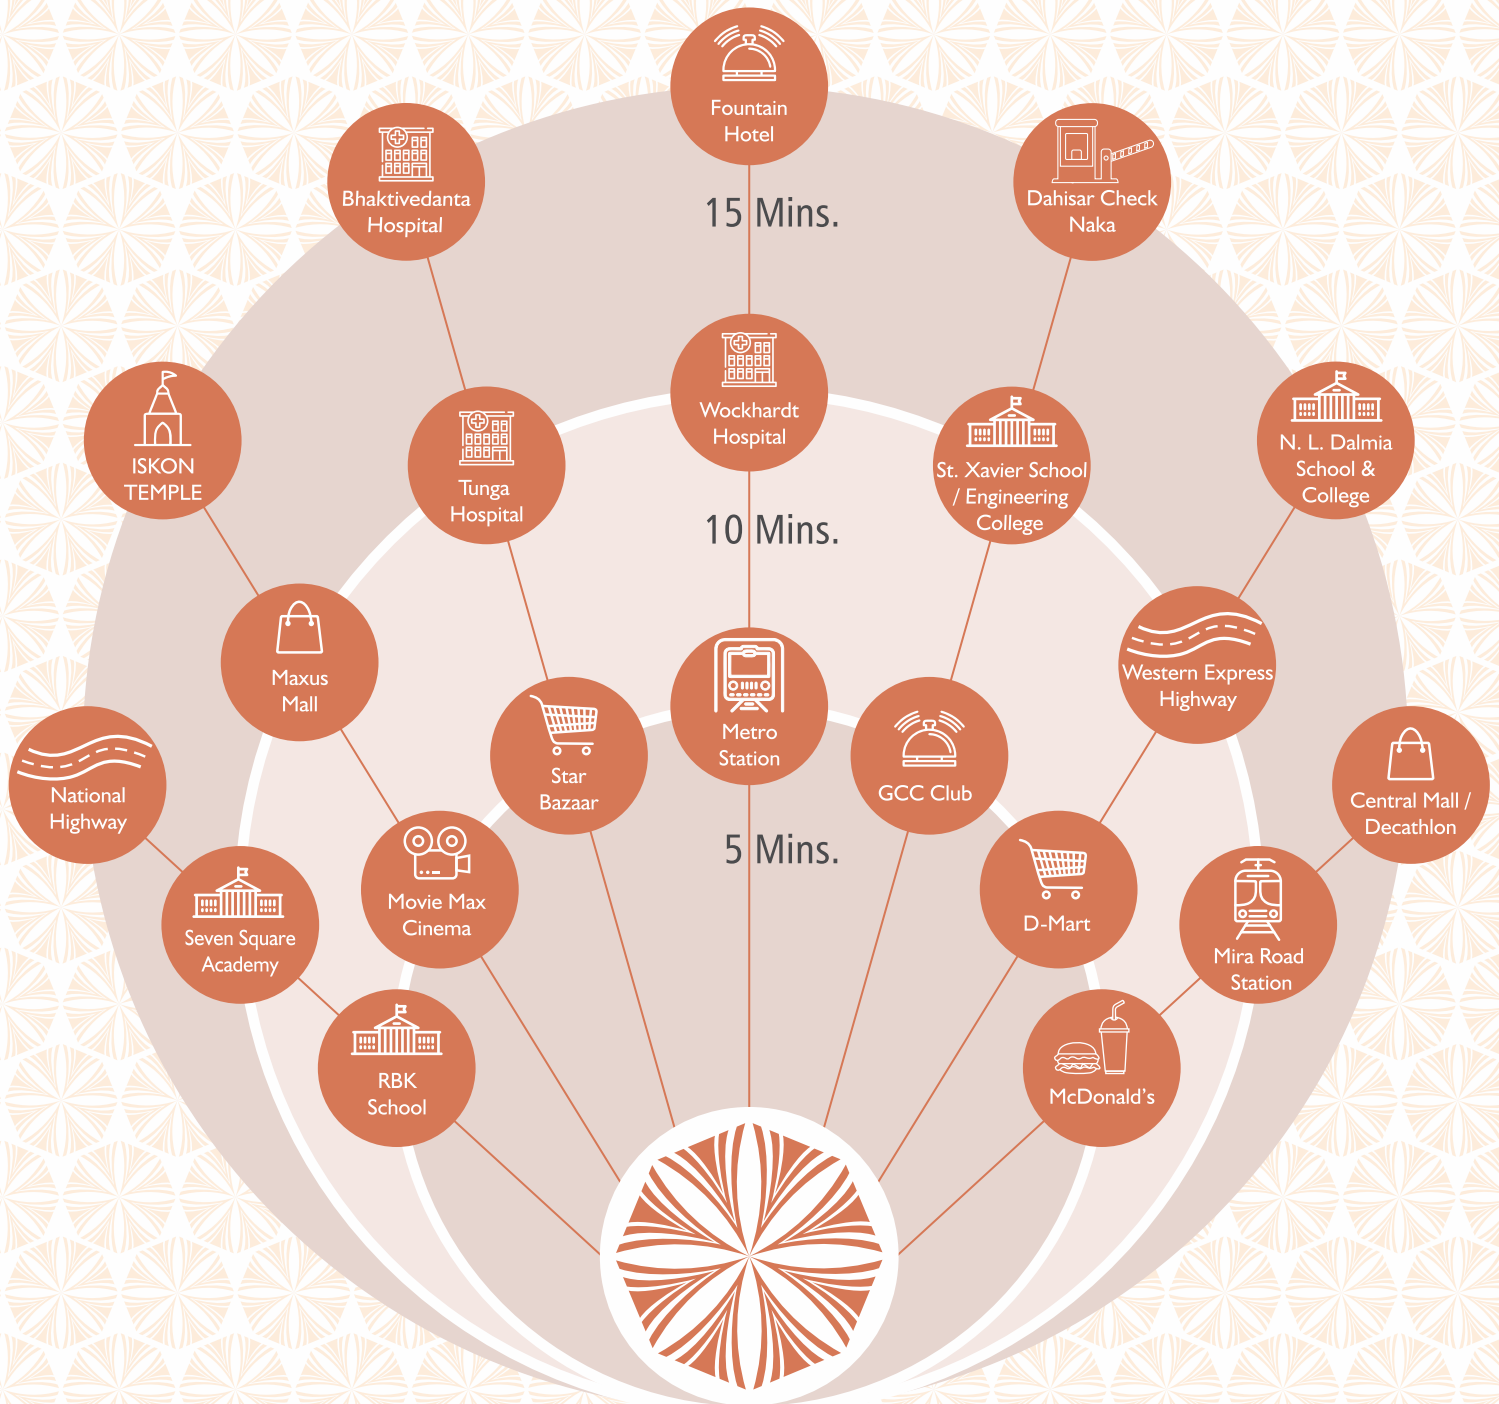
Fountain Hotel

Bhaktivedanta Hospital

Dahisar Check Naka

15 Mins.

ISKON TEMPLE

Tunga Hospital

Wockhardt Hospital

St. Xavier School / Engineering College

N. L. Dalmia School & College

10 Mins.

Maxus Mall

Western Express Highway

Star Bazaar

Metro Station

GCC Club

National Highway

Central Mall / Decathlon

5 Mins.

Movie Max Cinema

D-Mart

Seven Square Academy

Mira Road Station

RBK School

McDonald's